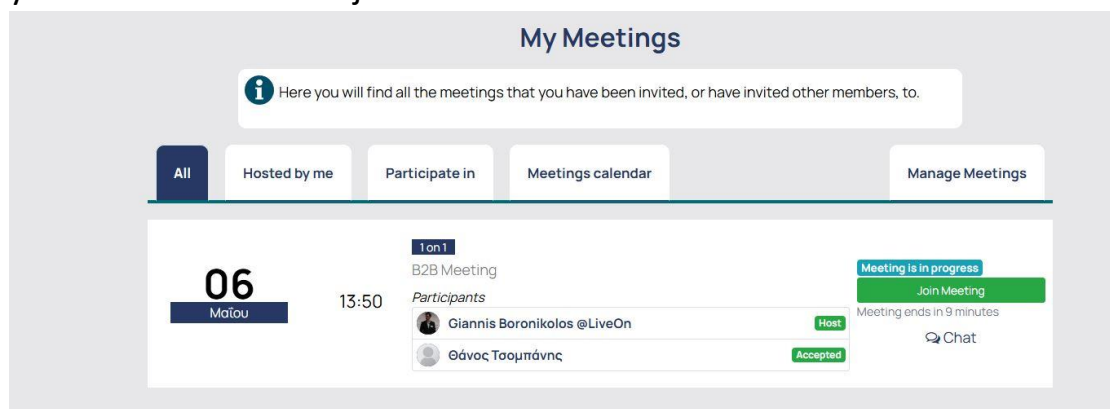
My Meetings

Here you will find all the meetings that you have been invited, or have invited other members, to.

All | Hosted by me | Participate in | Meetings calendar | Manage Meetings

06
Μαΐου

13:50

1 on 1
B2B Meeting
Participants
Giannis Boronikolos @LiveOn Host
Θάνος Τσομπάνης Accepted

Meeting is in progress
Join Meeting
Meeting ends in 9 minutes
Chat